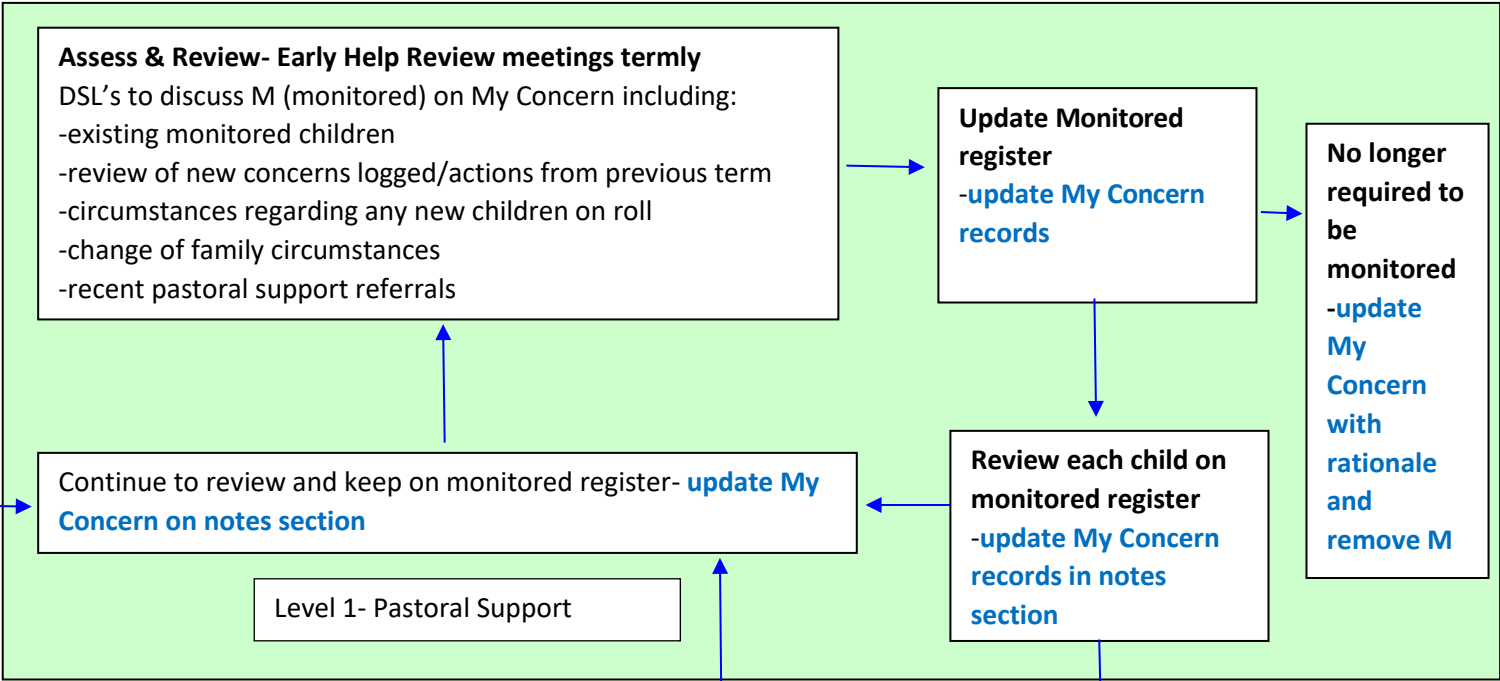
**Assess & Review- Early Help Review meetings termly**
DSL's to discuss M (monitored) on My Concern including:
-existing monitored children
-review of new concerns logged/actions from previous term
-circumstances regarding any new children on roll
-change of family circumstances
-recent pastoral support referrals

**Update Monitored register**
-**update My Concern records**

**No longer required to be monitored**
**-update My Concern with rationale and remove M**

Continue to review and keep on monitored register- **update My Concern on notes section**

**Review each child on monitored register**
-**update My Concern records in notes section**

Level 1- Pastoral Support